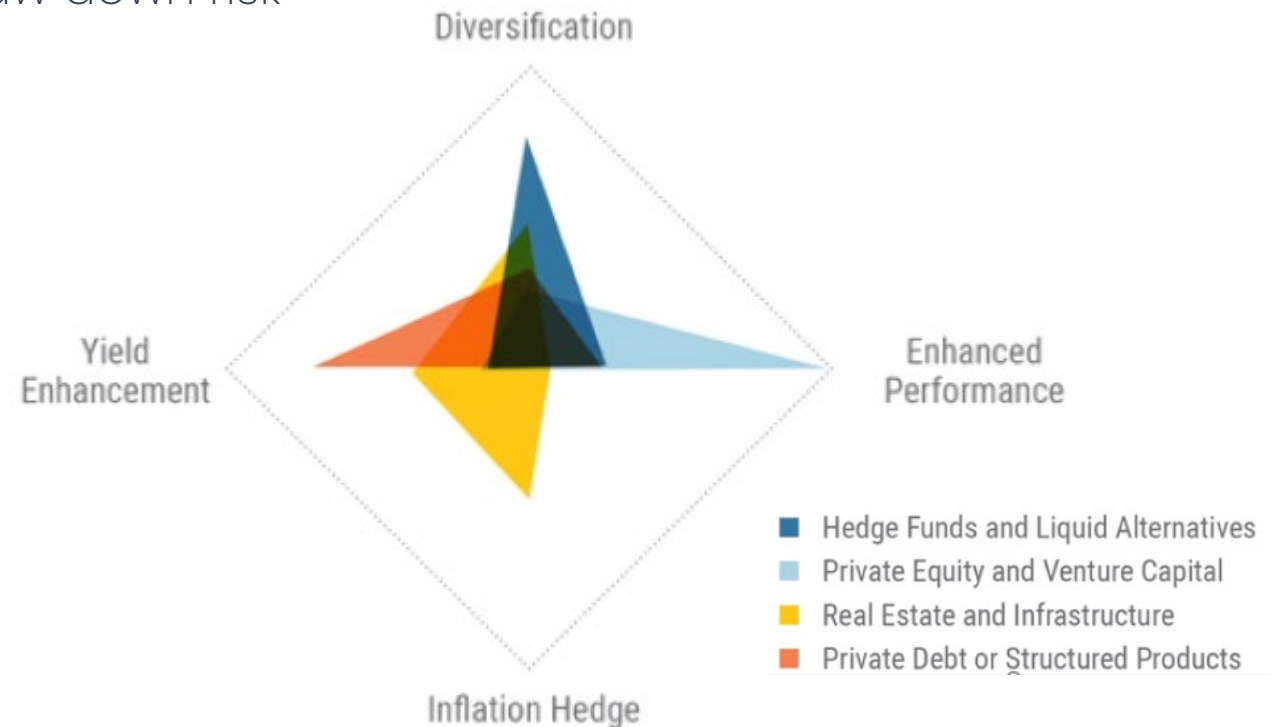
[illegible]aw-down risk

Diversification

Yield Enhancement

Enhanced Performance

Inflation Hedge

Hedge Funds and Liquid Alternatives
Private Equity and Venture Capital
Real Estate and Infrastructure
Private Debt or Structured Products